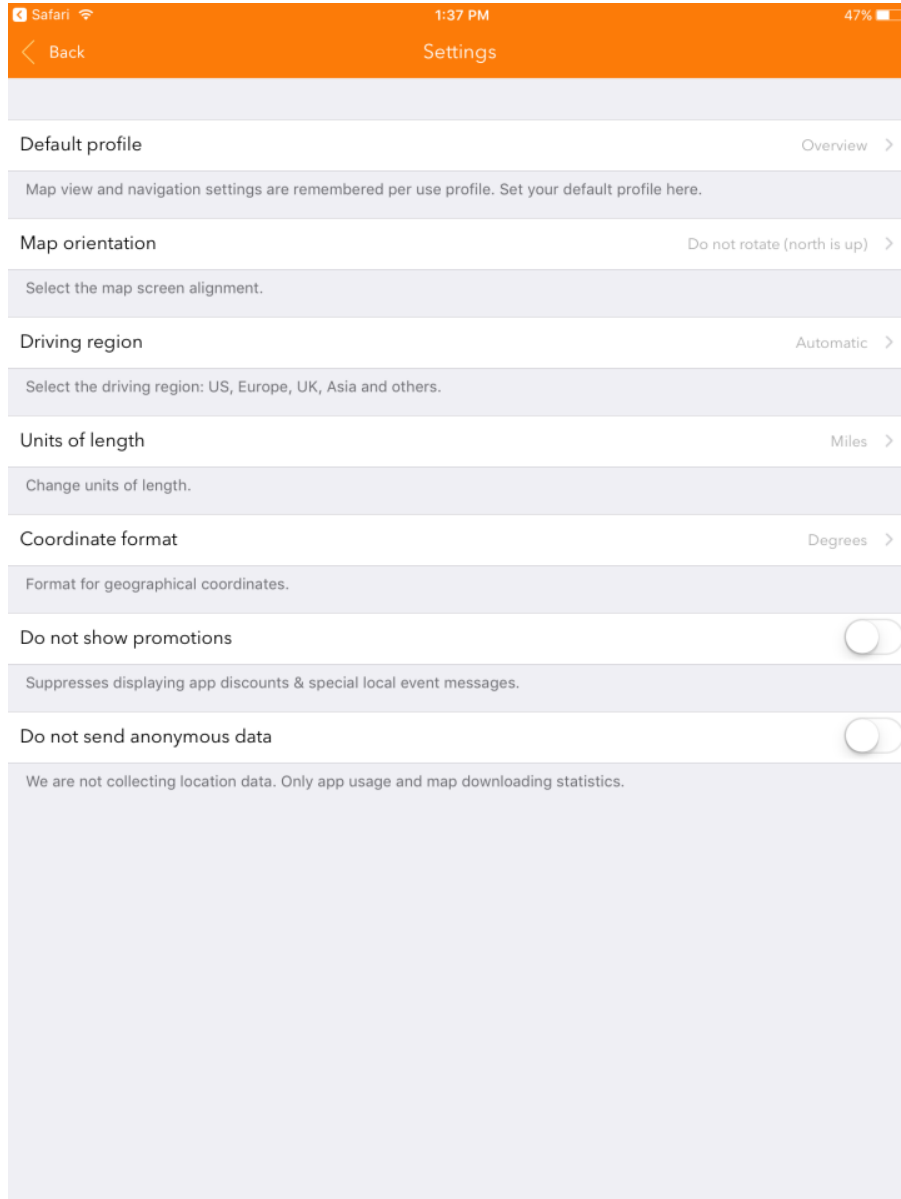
Safari 1:37 PM 47%

Back Settings

Default profile Overview

Map view and navigation settings are remembered per use profile. Set your default profile here.

Map orientation Do not rotate (north is up)

Select the map screen alignment.

Driving region Automatic

Select the driving region: US, Europe, UK, Asia and others.

Units of length Miles

Change units of length.

Coordinate format Degrees

Format for geographical coordinates.

Do not show promotions

Suppresses displaying app discounts & special local event messages.

Do not send anonymous data

We are not collecting location data. Only app usage and map downloading statistics.